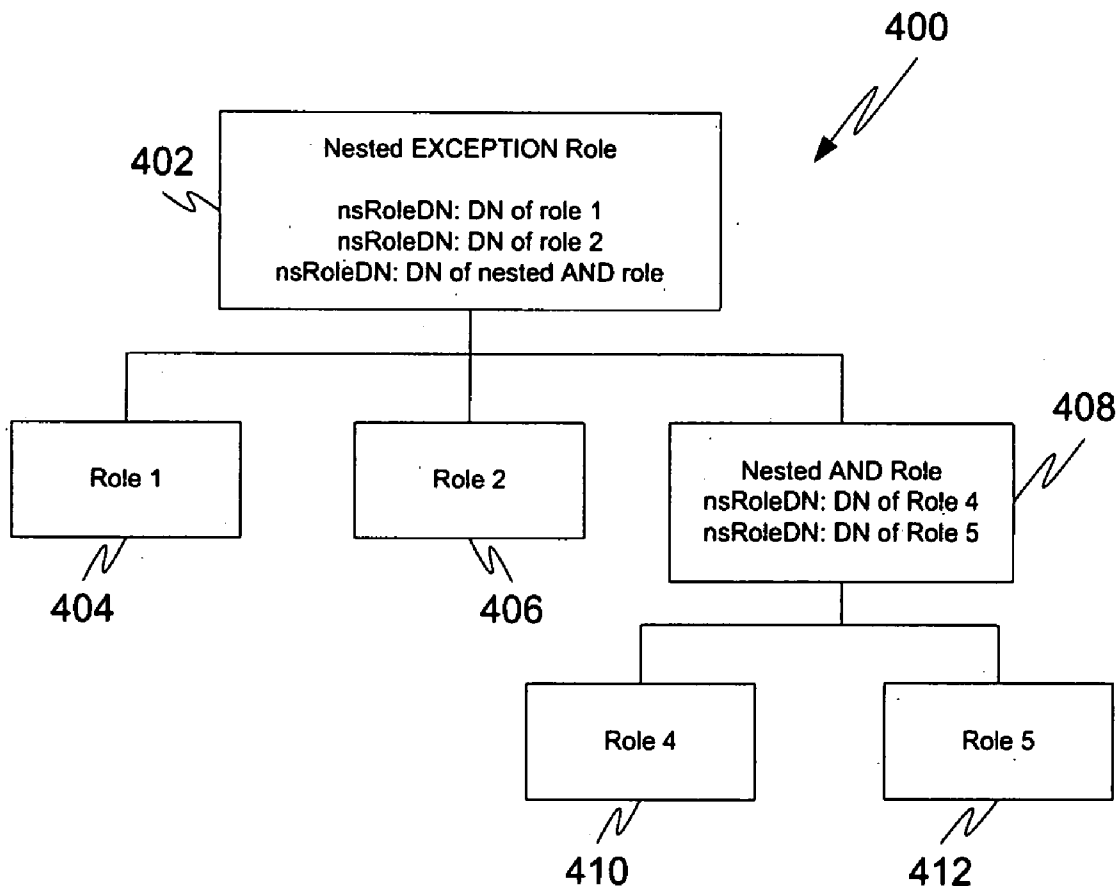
400

402

Nested EXCEPTION Role

nsRoleDN: DN of role 1
nsRoleDN: DN of role 2
nsRoleDN: DN of nested AND role

408

Role 1

404

Role 2

406

Nested AND Role
nsRoleDN: DN of Role 4
nsRoleDN: DN of Role 5

Role 4

410

Role 5

412